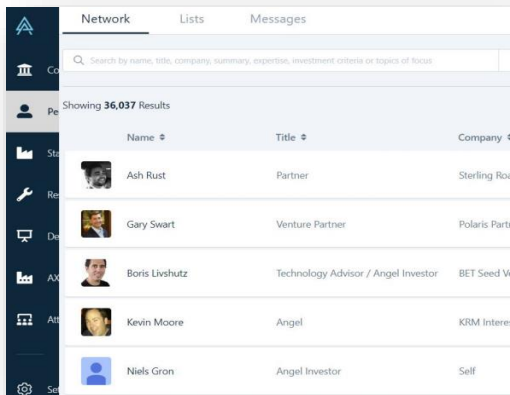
Network Lists Messages

Co
Pe
Sta
Re
De
AX
Att
Set

Search by name, title, company, summary, expertise, investment criteria or topics of focus

Showing **36,037** Results

| Name ⇕ | Title ⇕ | Company ⇕ |
|---|---|---|
| Ash Rust | Partner | Sterling Roa |
| Gary Swart | Venture Partner | Polaris Partn |
| Boris Livshutz | Technology Advisor / Angel Investor | BET Seed V |
| Kevin Moore | Angel | KRM Interes |
| Niels Gron | Angel Investor | Self |